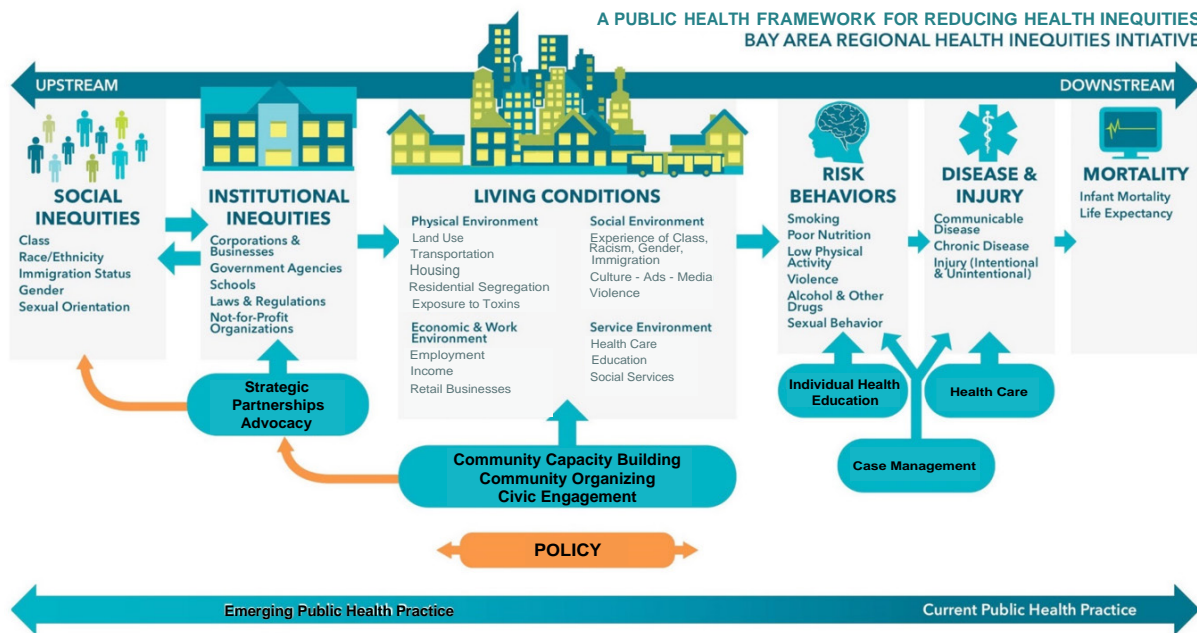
A PUBLIC HEALTH FRAMEWORK FOR REDUCING HEALTH INEQUITIES
BAY AREA REGIONAL HEALTH INEQUITIES INTIATIVE

UPSTREAM

DOWNSTREAM

SOCIAL INEQUITIES
Class
Race/Ethnicity
Immigration Status
Gender
Sexual Orientation

INSTITUTIONAL INEQUITIES
Corporations & Businesses
Government Agencies
Schools
Laws & Regulations
Not-for-Profit Organizations

LIVING CONDITIONS
Physical Environment
Land Use
Transportation
Housing
Residential Segregation
Exposure to Toxins

Economic & Work Environment
Employment
Income
Retail Businesses

Social Environment
Experience of Class, Racism, Gender, Immigration
Culture - Ads - Media
Violence

Service Environment
Health Care
Education
Social Services

RISK BEHAVIORS
Smoking
Poor Nutrition
Low Physical Activity
Violence
Alcohol & Other Drugs
Sexual Behavior

DISEASE & INJURY
Communicable Disease
Chronic Disease
Injury (Intentional & Unintentional)

MORTALITY
Infant Mortality
Life Expectancy

Strategic Partnerships Advocacy

Community Capacity Building
Community Organizing
Civic Engagement

Individual Health Education

Health Care

Case Management

POLICY

Emerging Public Health Practice

Current Public Health Practice